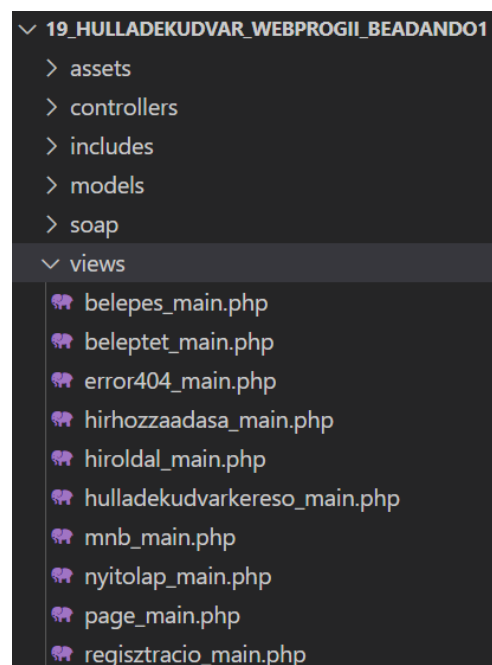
19_HULLADEKUDVAR_WEBPROGII_BEADANDO1
assets
controllers
includes
models
soap
views
belepes_main.php
beleptet_main.php
error404_main.php
hirhozzaadasa_main.php
hiroldal_main.php
hulladekudvarkereso_main.php
mnb_main.php
nyitolap_main.php
page_main.php
regisztracio_main.php